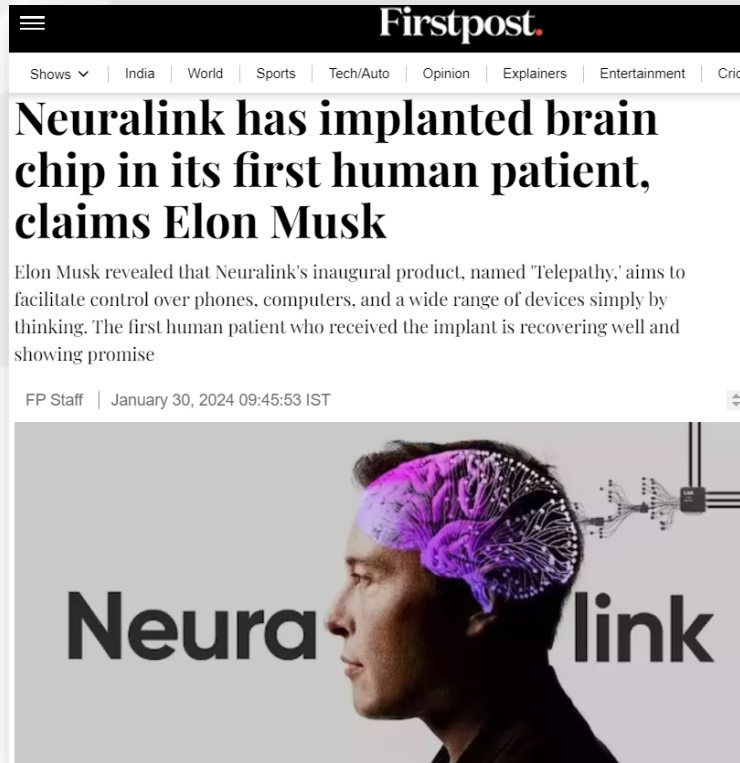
Firstpost.

Shows | India | World | Sports | Tech/Auto | Opinion | Explainers | Entertainment | Cric

Neuralink has implanted brain chip in its first human patient, claims Elon Musk

Elon Musk revealed that Neuralink's inaugural product, named 'Telepathy,' aims to facilitate control over phones, computers, and a wide range of devices simply by thinking. The first human patient who received the implant is recovering well and showing promise

FP Staff | January 30, 2024 09:45:53 IST

Neura link